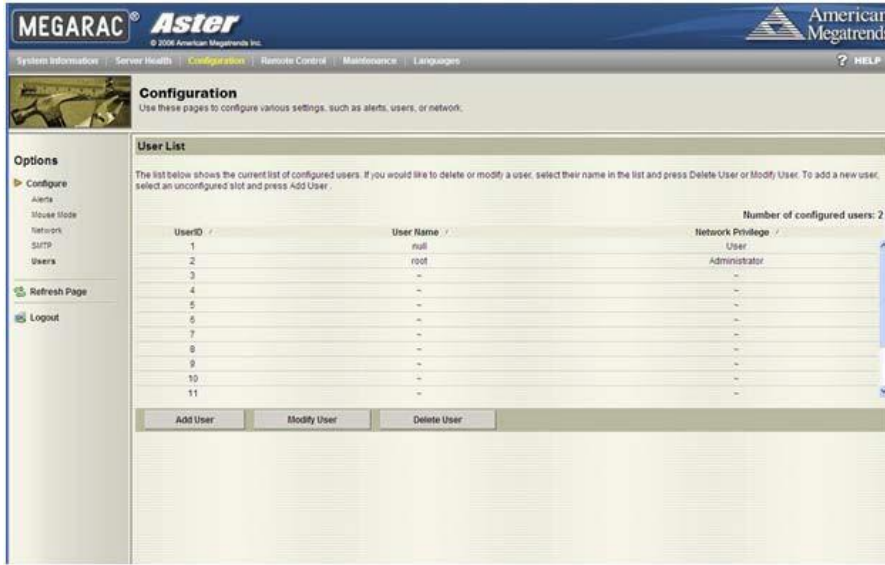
MEGARAC® Aster
© 2006 American Megatrends Inc.
American Megatrends

System Information | Server Health | Configuration | Remote Control | Maintenance | Languages
? HELP

Configuration
Use these pages to configure various settings, such as alerts, users, or network.

Options
Configure
Alerts
Mouse Mode
Network
SMTP
Users
Refresh Page
Logout

User List

The list below shows the current list of configured users. If you would like to delete or modify a user, select their name in the list and press Delete User or Modify User. To add a new user, select an unconfigured slot and press Add User.

Number of configured users: 2

| UserID | User Name | Network Privilege |
|---|---|---|
| 1 | null | User |
| 2 | root | Administrator |
| 3 | ~ | ~ |
| 4 | ~ | ~ |
| 5 | ~ | ~ |
| 6 | ~ | ~ |
| 7 | ~ | ~ |
| 8 | ~ | ~ |
| 9 | ~ | ~ |
| 10 | ~ | ~ |
| 11 | ~ | ~ |

Add User | Modify User | Delete User